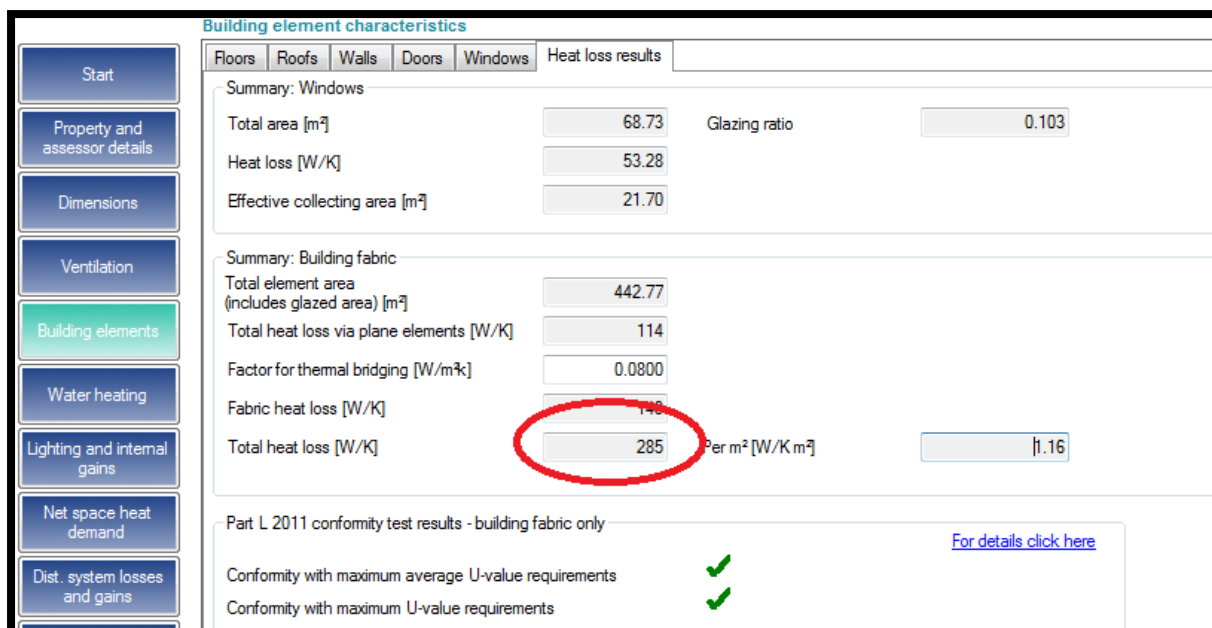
Start

Property and assessor details

Dimensions

Ventilation

Building elements

Water heating

Lighting and internal gains

Net space heat demand

Dist. system losses and gains

Building element characteristics

Floors | Roofs | Walls | Doors | Windows | Heat loss results

Summary: Windows

Total area [m²] 68.73

Glazing ratio 0.103

Heat loss [W/K] 53.28

Effective collecting area [m²] 21.70

Summary: Building fabric

Total element area (includes glazed area) [m²] 442.77

Total heat loss via plane elements [W/K] 114

Factor for thermal bridging [W/m²k] 0.0800

Fabric heat loss [W/K] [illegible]

Total heat loss [W/K] 285

Per m² [W/K m²] 1.16

Part L 2011 conformity test results - building fabric only

For details click here

Conformity with maximum average U-value requirements

Conformity with maximum U-value requirements